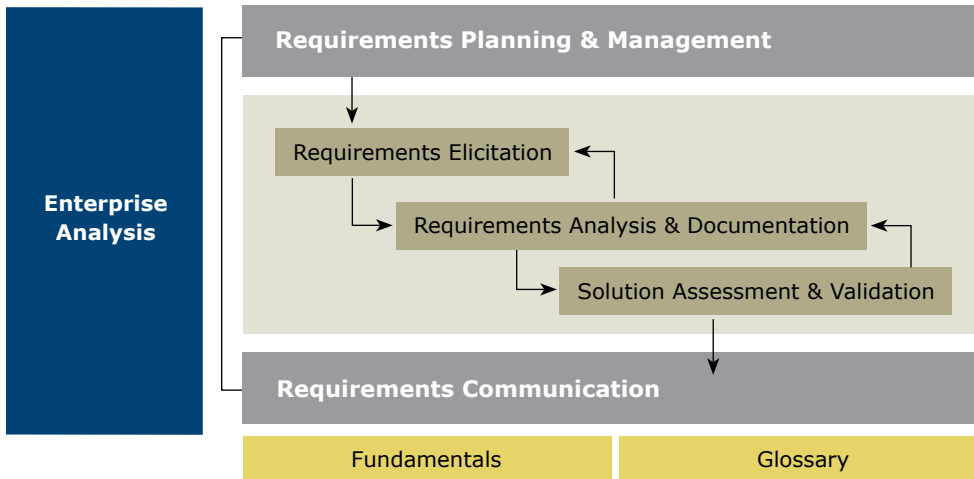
Enterprise Analysis

Requirements Planning & Management

Requirements Elicitation

Requirements Analysis & Documentation

Solution Assessment & Validation

Requirements Communication

Fundamentals

Glossary